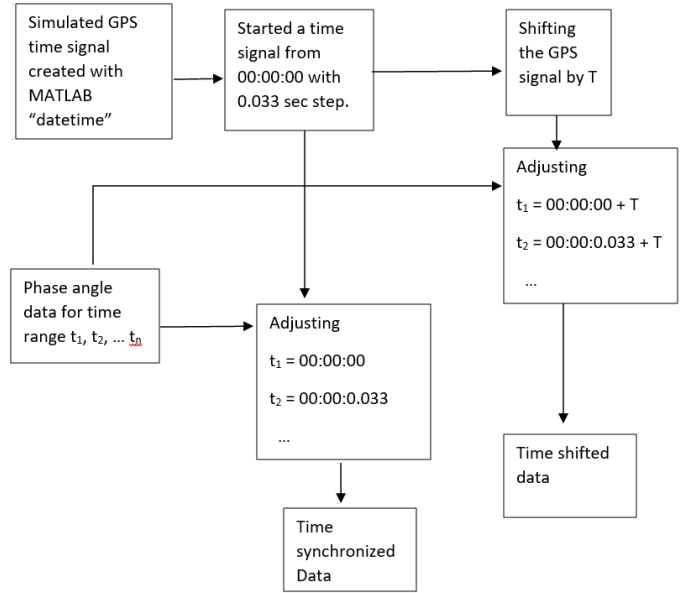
Simulated GPS time signal created with MATLAB “datetime”

Started a time signal from 00:00:00 with 0.033 sec step.

Shifting the GPS signal by T

Adjusting

$t_1$ = 00:00:00 + T

$t_2$ = 00:00:0.033 + T

...

Phase angle data for time range $t_1$, $t_2$, ... $t_n$

Adjusting

$t_1$ = 00:00:00

$t_2$ = 00:00:0.033

...

Time shifted data

Time synchronized Data